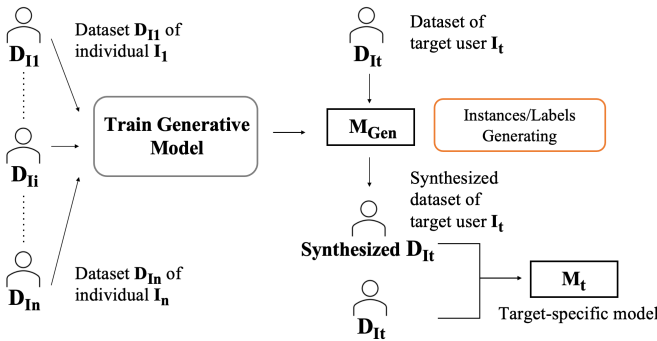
$D_{I1}$

Dataset $D_{I1}$ of individual $I_1$

$D_{Ii}$

$D_{In}$

Dataset $D_{In}$ of individual $I_n$

Train Generative Model

$D_{It}$

Dataset of target user $I_t$

$M_{Gen}$

Instances/Labels Generating

Synthesized dataset of target user $I_t$

Synthesized $D_{It}$

$D_{It}$

$M_t$

Target-specific model